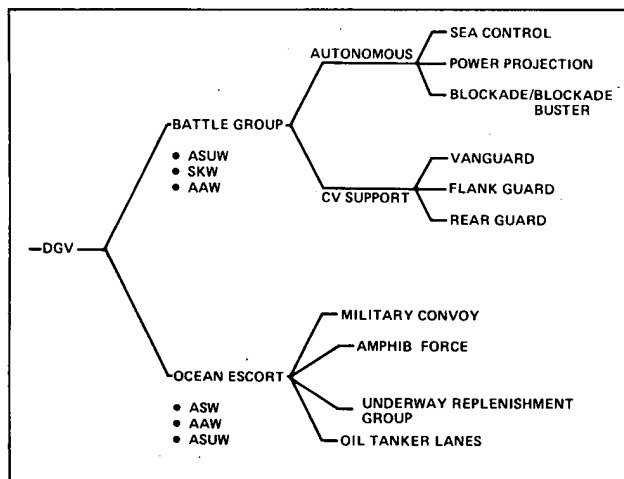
DGV

BATTLE GROUP
• ASUW
• SKW
• AAW

AUTONOMOUS
SEA CONTROL
POWER PROJECTION
BLOCKADE/BLOCKADE BUSTER

CV SUPPORT
VANGUARD
FLANK GUARD
REAR GUARD

OCEAN ESCORT
• ASW
• AAW
• ASUW

MILITARY CONVOY
AMPHIB FORCE
UNDERWAY REPLENISHMENT GROUP
OIL TANKER LANES